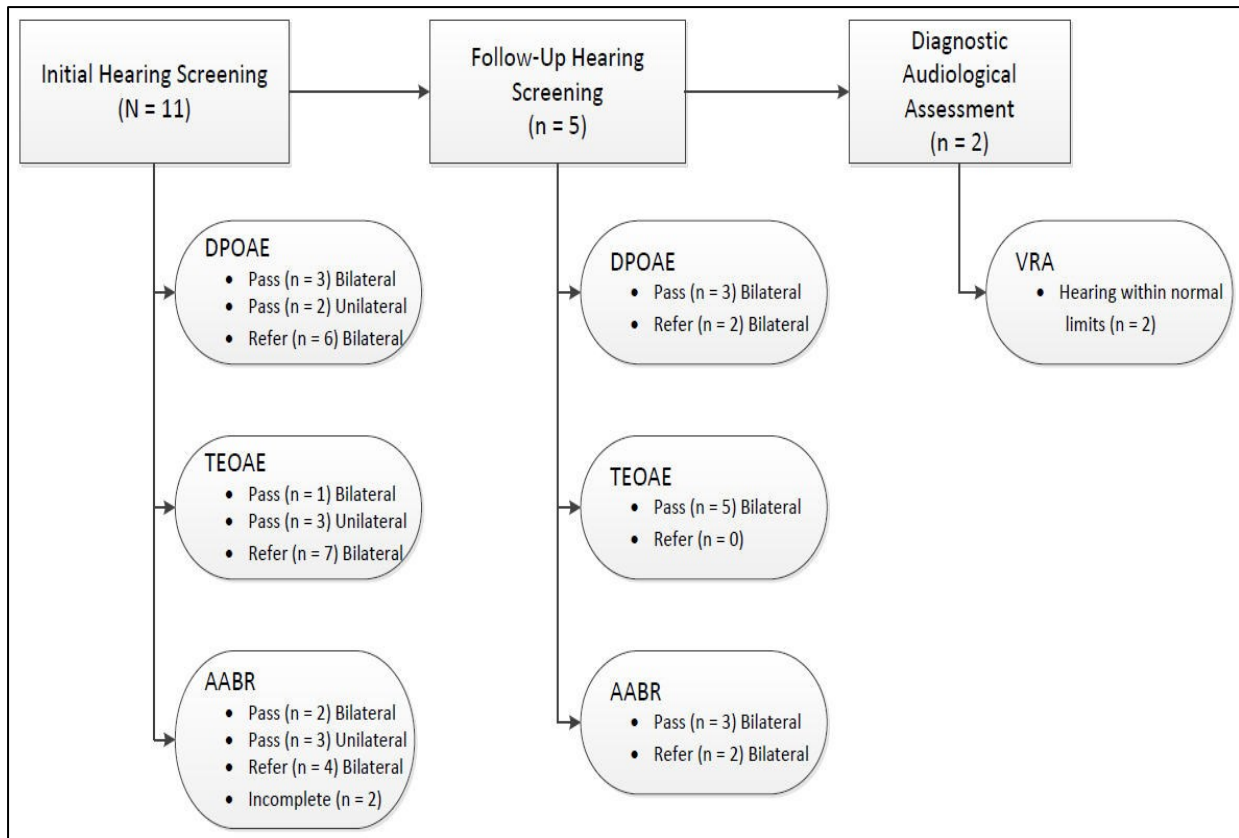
Initial Hearing Screening (N = 11)

Follow-Up Hearing Screening (n = 5)

Diagnostic Audiological Assessment (n = 2)

DPOAE
- Pass (n = 3) Bilateral
- Pass (n = 2) Unilateral
- Refer (n = 6) Bilateral

TEOAE
- Pass (n = 1) Bilateral
- Pass (n = 3) Unilateral
- Refer (n = 7) Bilateral

AABR
- Pass (n = 2) Bilateral
- Pass (n = 3) Unilateral
- Refer (n = 4) Bilateral
- Incomplete (n = 2)

DPOAE
- Pass (n = 3) Bilateral
- Refer (n = 2) Bilateral

TEOAE
- Pass (n = 5) Bilateral
- Refer (n = 0)

AABR
- Pass (n = 3) Bilateral
- Refer (n = 2) Bilateral

VRA
- Hearing within normal limits (n = 2)